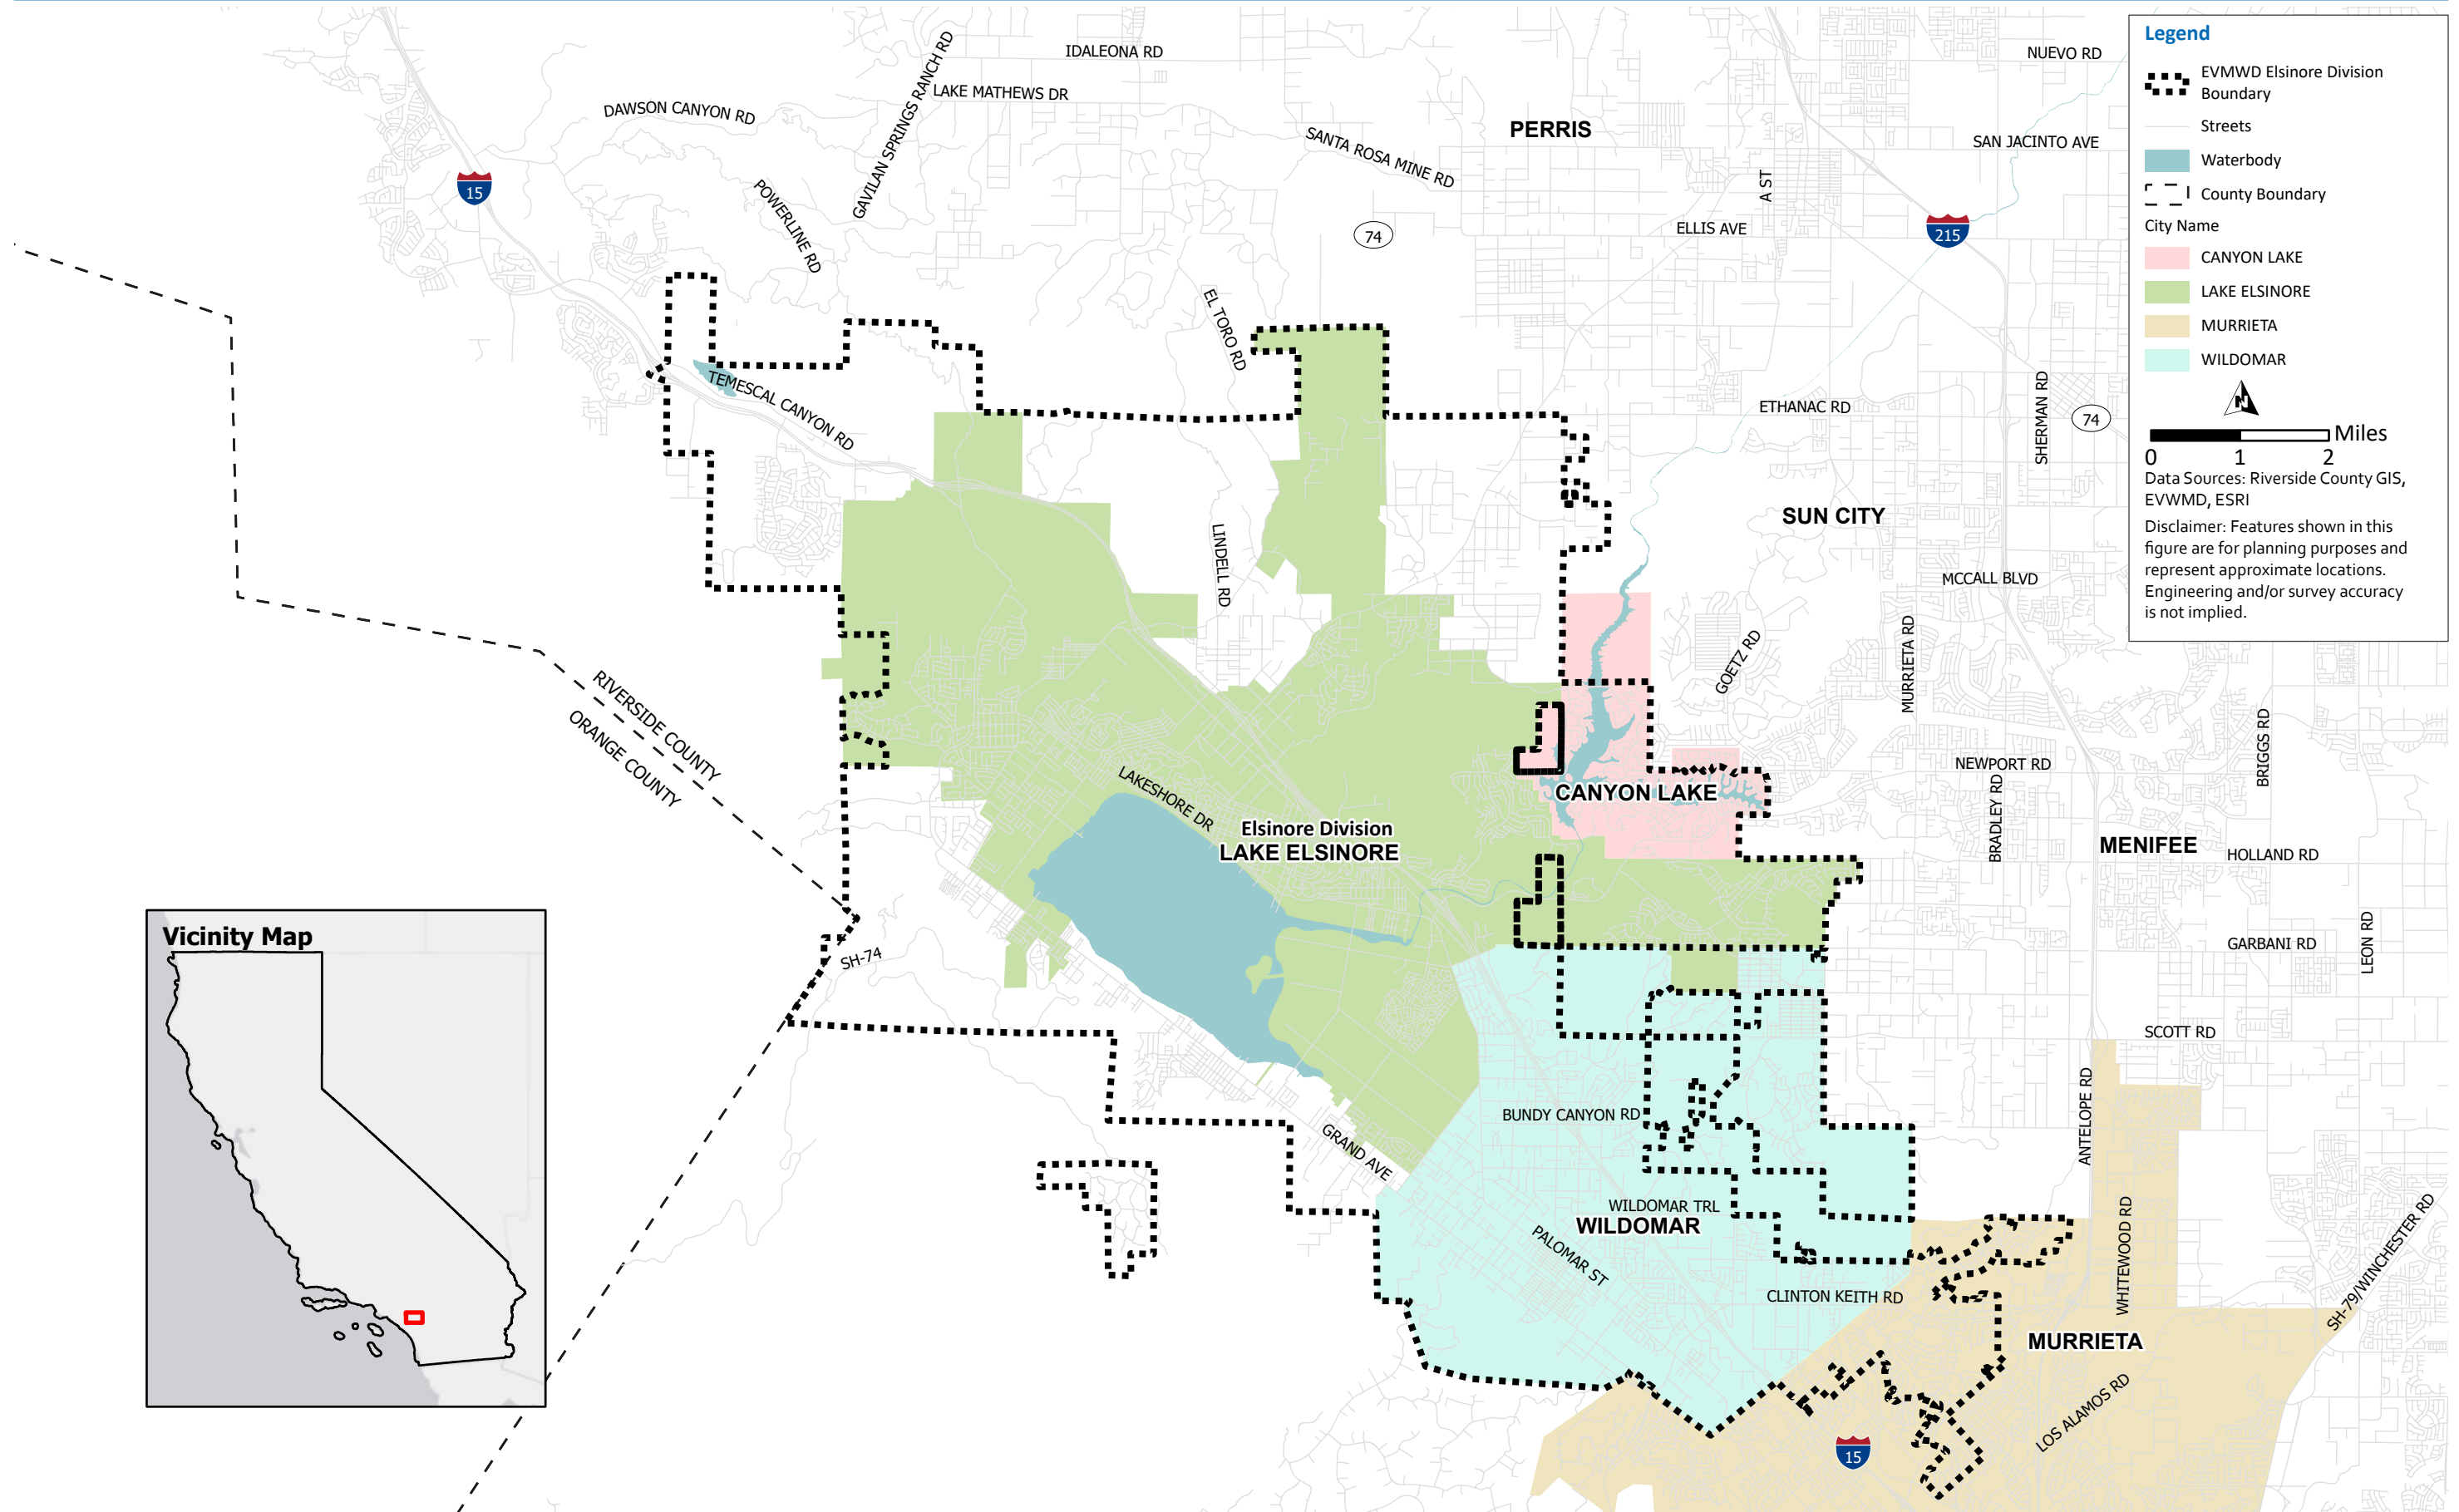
Legend
EVMWD Elsinore Division Boundary
Streets
Waterbody
County Boundary
City Name
CANYON LAKE
LAKE ELSINORE
MURRIETA
WILDOMAR
Miles
0 1 2
Data Sources: Riverside County GIS, EVMWD, ESRI
Disclaimer: Features shown in this figure are for planning purposes and represent approximate locations. Engineering and/or survey accuracy is not implied.

IDALEONA RD
NUEVO RD
GAVILAN SPRINGS RANCH RD
LAKE MATHEWS DR
DAWSON CANYON RD
PERRIS
SANTA ROSA MINE RD
SAN JACINTO AVE
15
POWERLINE RD
74
A ST
ELLIS AVE
215
EL TORO RD
TEMESCAL CANYON RD
ETHANAC RD
SHERMAN RD
74
LINDELL RD
SUN CITY
MCCALL BLVD
GOETZ RD
MURRIETA RD
RIVERSIDE COUNTY
ORANGE COUNTY
BRIGGS RD
NEWPORT RD
LAKESHORE DR
CANYON LAKE
BRADLEY RD
Elsinore Division
LAKE ELSINORE
MENIFEE
HOLLAND RD
Vicinity Map
SH-74
GARBANI RD
LEON RD
SCOTT RD
ANTELOPE RD
BUNDY CANYON RD
GRAND AVE
WILDOMAR TRL
WILDOMAR
PALOMAR ST
WHITEWOOD RD
SH-79/WINCHESTER RD
CLINTON KEITH RD
MURRIETA
LOS ALAMOS RD
15